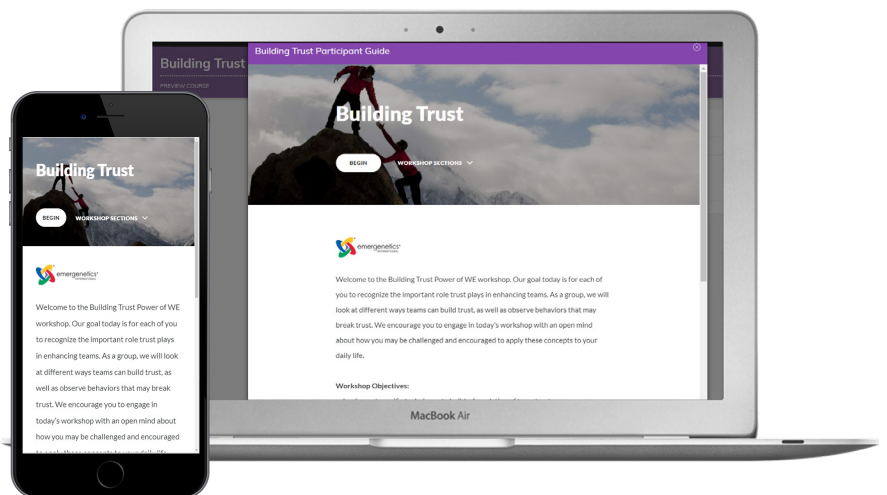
Building Trust Participant Guide

Building Trust

PREVIEW COURSE

Building Trust

BEGIN

WORKSHOP SECTIONS

emergenetics® INTERNATIONAL

Welcome to the Building Trust Power of WE workshop. Our goal today is for each of you to recognize the important role trust plays in enhancing teams. As a group, we will look at different ways teams can build trust, as well as observe behaviors that may break trust. We encourage you to engage in today's workshop with an open mind about how you may be challenged and encouraged to apply these concepts to your daily life.

Workshop Objectives:

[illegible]

MacBook Air

Building Trust

BEGIN

WORKSHOP SECTIONS

emergenetics® INTERNATIONAL

Welcome to the Building Trust Power of WE workshop. Our goal today is for each of you to recognize the important role trust plays in enhancing teams. As a group, we will look at different ways teams can build trust, as well as observe behaviors that may break trust. We encourage you to engage in today's workshop with an open mind about how you may be challenged and encouraged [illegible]